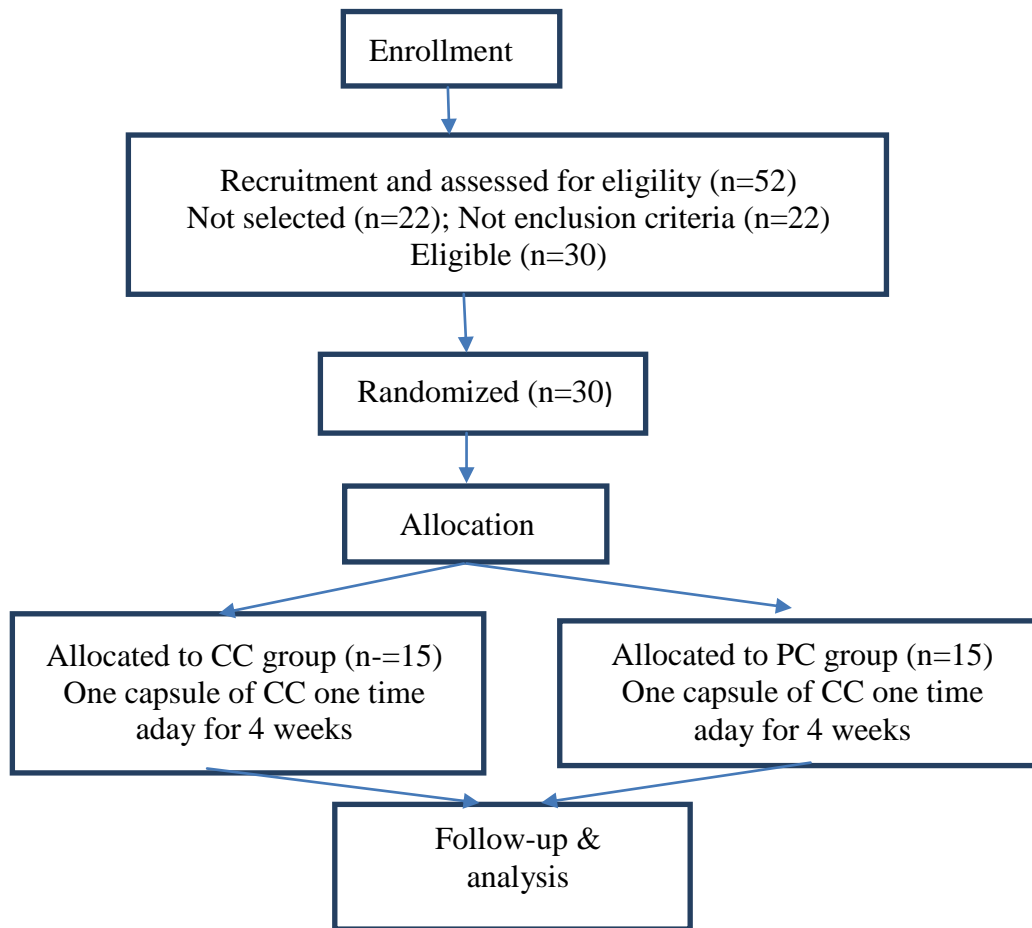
Enrollment

Recruitment and assessed for eligility (n=52)
Not selected (n=22); Not enclusion criteria (n=22)
Eligible (n=30)

Randomized (n=30)

Allocation

Allocated to CC group (n-=15)
One capsule of CC one time aday for 4 weeks

Allocated to PC group (n=15)
One capsule of CC one time aday for 4 weeks

Follow-up & analysis